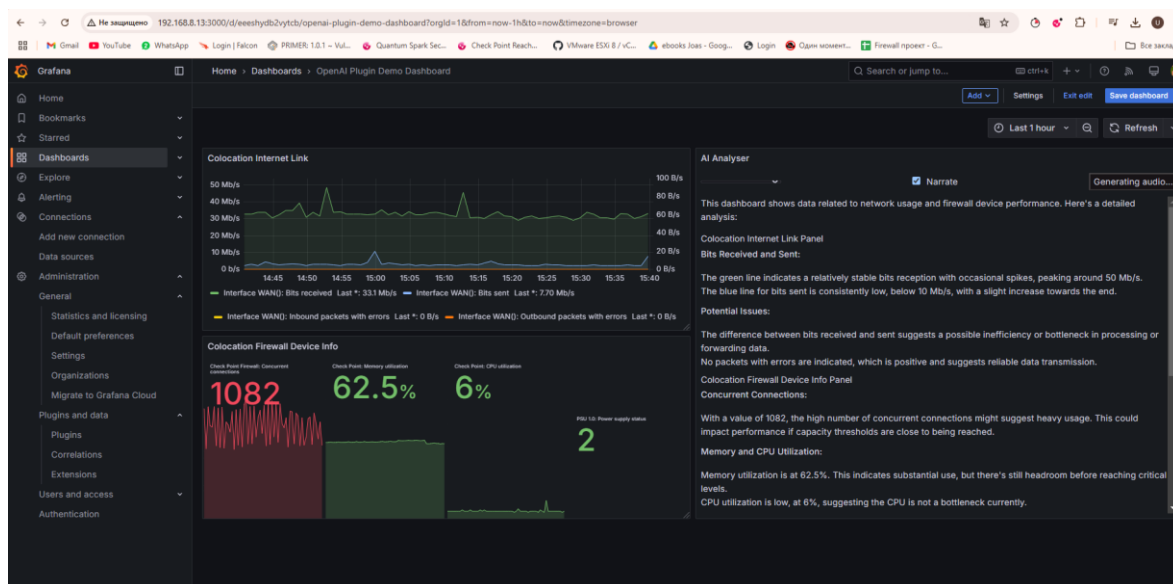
Не защищено 192.168.8.13:3000/d/eeeshydb2vytcb/openai-plugin-demo-dashboard?orgId=1&from=now-1h&to=now&timezone=browser

Gmail YouTube WhatsApp Login | Falcon PRIMER: 1.0.1 – Vul... Quantum Spark Sec... Check Point Reach... VMware ESXi 8 / vC... ebooks Joas - Goog... Login Один момент... Firewall проект - G... Все заклад

Grafana

Home > Dashboards > OpenAI Plugin Demo Dashboard

Search or jump to... ctrl+k

Add Settings Exit edit Save dashboard

Home
Bookmarks
Starred
Dashboards
Explore
Alerting
Connections
Add new connection
Data sources
Administration
General
Statistics and licensing
Default preferences
Settings
Organizations
Migrate to Grafana Cloud
Plugins and data
Plugins
Correlations
Extensions
Users and access
Authentication

Last 1 hour Refresh

Colocation Internet Link

50 Mb/s
40 Mb/s
30 Mb/s
20 Mb/s
10 Mb/s
0 b/s
100 B/s
80 B/s
60 B/s
40 B/s
20 B/s
0 B/s
14:45 14:50 14:55 15:00 15:05 15:10 15:15 15:20 15:25 15:30 15:35 15:40

Interface WAN(): Bits received Last *: 33.1 Mb/s Interface WAN(): Bits sent Last *: 7.70 Mb/s

Interface WAN(): Inbound packets with errors Last *: 0 B/s Interface WAN(): Outbound packets with errors Last *: 0 B/s

Colocation Firewall Device Info

Check Point Firewall: Concurrent connections
1082
Check Point: Memory utilization
62.5%
Check Point: CPU utilization
6%
PSU 1.0: Power supply status
2

AI Analyser

Narrate Generating audio...

This dashboard shows data related to network usage and firewall device performance. Here's a detailed analysis:

Colocation Internet Link Panel
Bits Received and Sent:

The green line indicates a relatively stable bits reception with occasional spikes, peaking around 50 Mb/s.
The blue line for bits sent is consistently low, below 10 Mb/s, with a slight increase towards the end.

Potential Issues:

The difference between bits received and sent suggests a possible inefficiency or bottleneck in processing or forwarding data.
No packets with errors are indicated, which is positive and suggests reliable data transmission.

Colocation Firewall Device Info Panel
Concurrent Connections:

With a value of 1082, the high number of concurrent connections might suggest heavy usage. This could impact performance if capacity thresholds are close to being reached.

Memory and CPU Utilization:

Memory utilization is at 62.5%. This indicates substantial use, but there's still headroom before reaching critical levels.
CPU utilization is low, at 6%, suggesting the CPU is not a bottleneck currently.